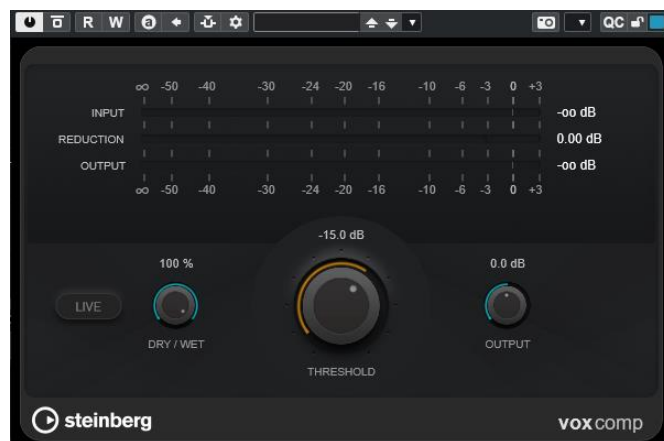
R W QC

∞ -50 -40 -30 -24 -20 -16 -10 -6 -3 0 +3

INPUT -oo dB
REDUCTION 0.00 dB
OUTPUT -oo dB

∞ -50 -40 -30 -24 -20 -16 -10 -6 -3 0 +3

-15.0 dB

100 %

0.0 dB

LIVE

DRY / WET

OUTPUT

THRESHOLD

steinberg

voxcomp